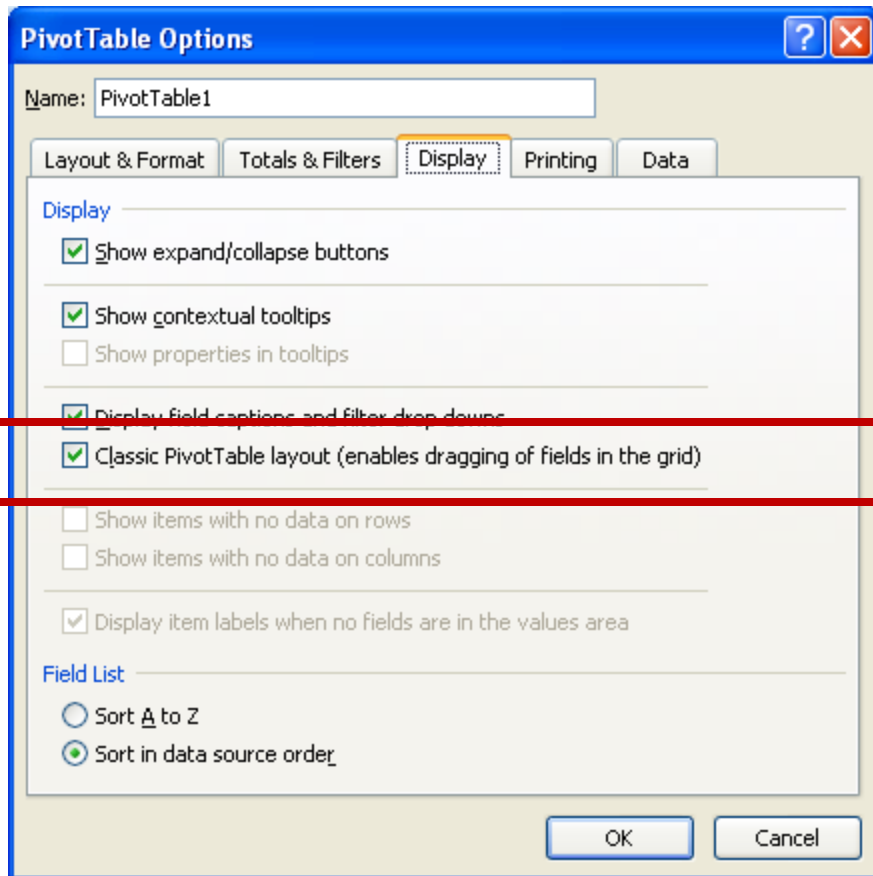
PivotTable Options

?

Name: PivotTable1

Layout & Format | Totals & Filters | Display | Printing | Data

Display

Show expand/collapse buttons

Show contextual tooltips

Show properties in tooltips

Display field captions and filter drop downs

Classic PivotTable layout (enables dragging of fields in the grid)

Show items with no data on rows

Show items with no data on columns

Display item labels when no fields are in the values area

Field List

Sort A to Z

Sort in data source order

OK

Cancel